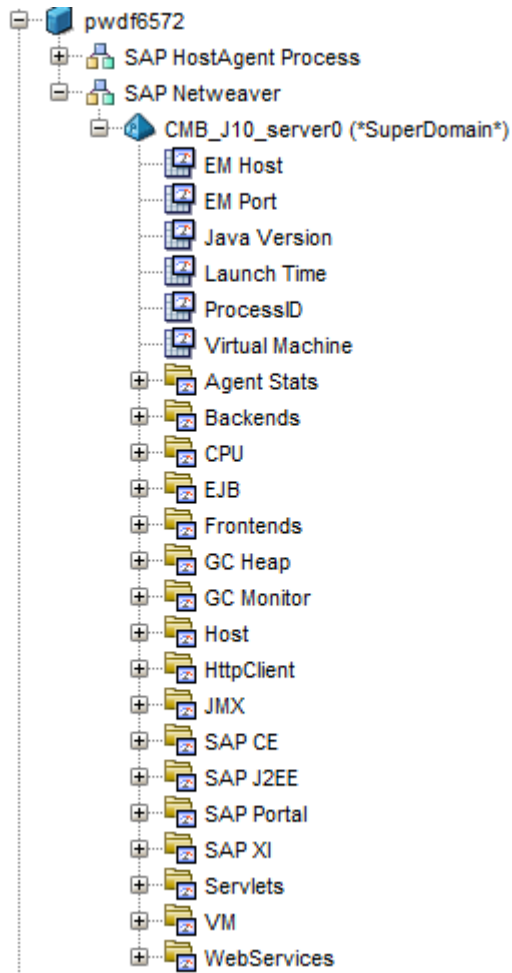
pwdf6572
SAP HostAgent Process
SAP Netweaver
CMB_J10_server0 (*SuperDomain*)
EM Host
EM Port
Java Version
Launch Time
ProcessID
Virtual Machine
Agent Stats
Backends
CPU
EJB
Frontends
GC Heap
GC Monitor
Host
HttpClient
JMX
SAP CE
SAP J2EE
SAP Portal
SAP XI
Servlets
VM
WebServices